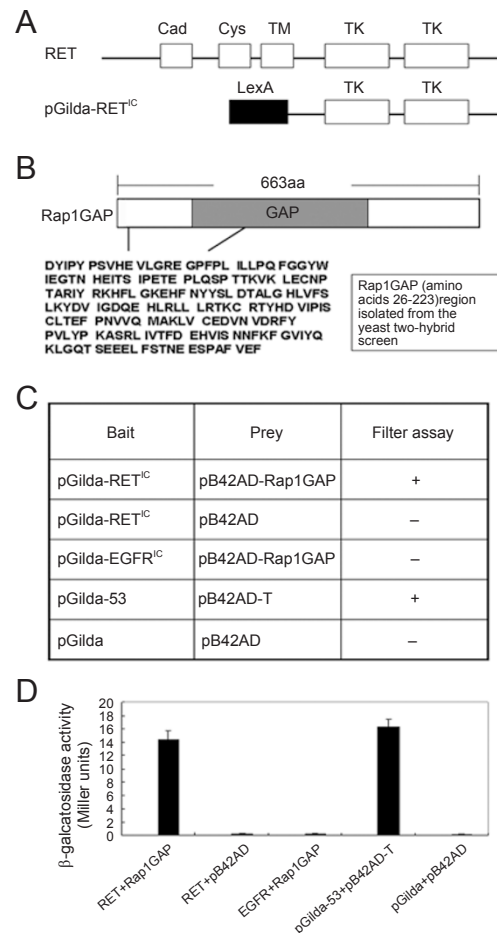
A

Cad Cys TM TK TK

RET

LexA TK TK

pGilda-RET$^{IC}$

B

663aa

Rap1GAP

GAP

DYIPY PSVHE VLGRE GPFPL ILLPQ FGGYW IEGTN HEITS IPETE PLQSP TTKVK LECNP TARIY RKHFL GKEHF NYYSL DTALG HLVFS LKYDV IGDQE HLRLL LRTKC RTYHD VIPIS CLTEF PNVVQ MAKLV CEDVN VDRFY PVLYP KASRL IVTFD EHVIS NNFKF GVIYQ KLGQT SEEEL FSTNE ESPAF VEF

Rap1GAP (amino acids 26-223)region isolated from the yeast two-hybrid screen

C

| Bait | Prey | Filter assay |
|---|---|---|
| pGilda-RET$^{IC}$ | pB42AD-Rap1GAP | + |
| pGilda-RET$^{IC}$ | pB42AD | – |
| pGilda-EGFR$^{IC}$ | pB42AD-Rap1GAP | – |
| pGilda-53 | pB42AD-T | + |
| pGilda | pB42AD | – |

D

β-galcatosidase activity (Miller units)

20
18
16
14
12
10
8
6
4
2
0

RET+Rap1GAP
RET+pB42AD
EGFR+Rap1GAP
pGilda-53+pB42AD-T
pGilda+pB42AD